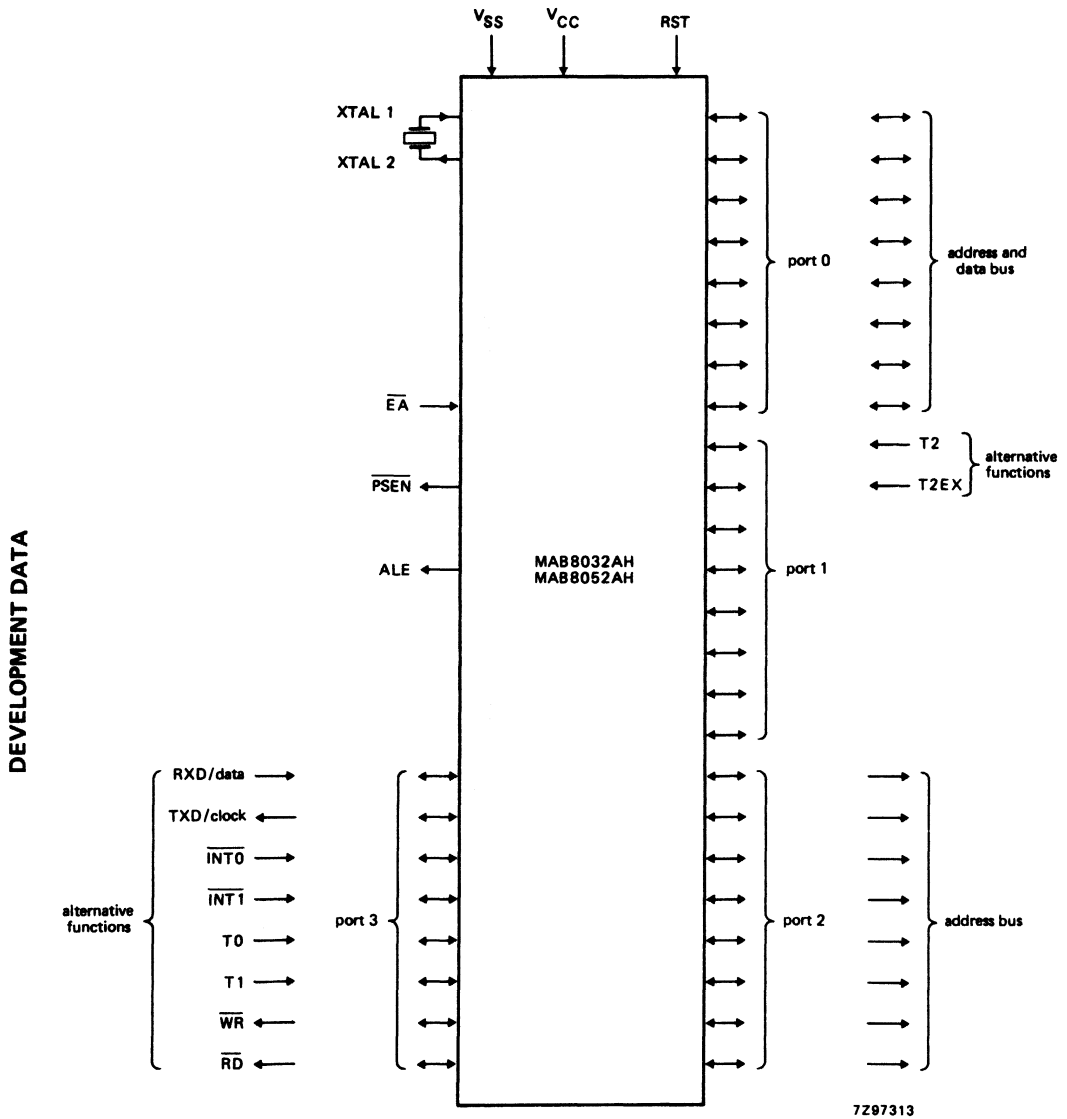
DEVELOPMENT DATA

$V_{SS}$ $V_{CC}$ RST

XTAL 1

XTAL 2

port 0

address and data bus

$\overline{EA}$

T2

T2EX

alternative functions

$\overline{PSEN}$

ALE

MAB8032AH
MAB8052AH

port 1

RXD/data

TXD/clock

$\overline{INT0}$

$\overline{INT1}$

alternative functions

T0

T1

$\overline{WR}$

$\overline{RD}$

port 3

port 2

address bus

7Z97313